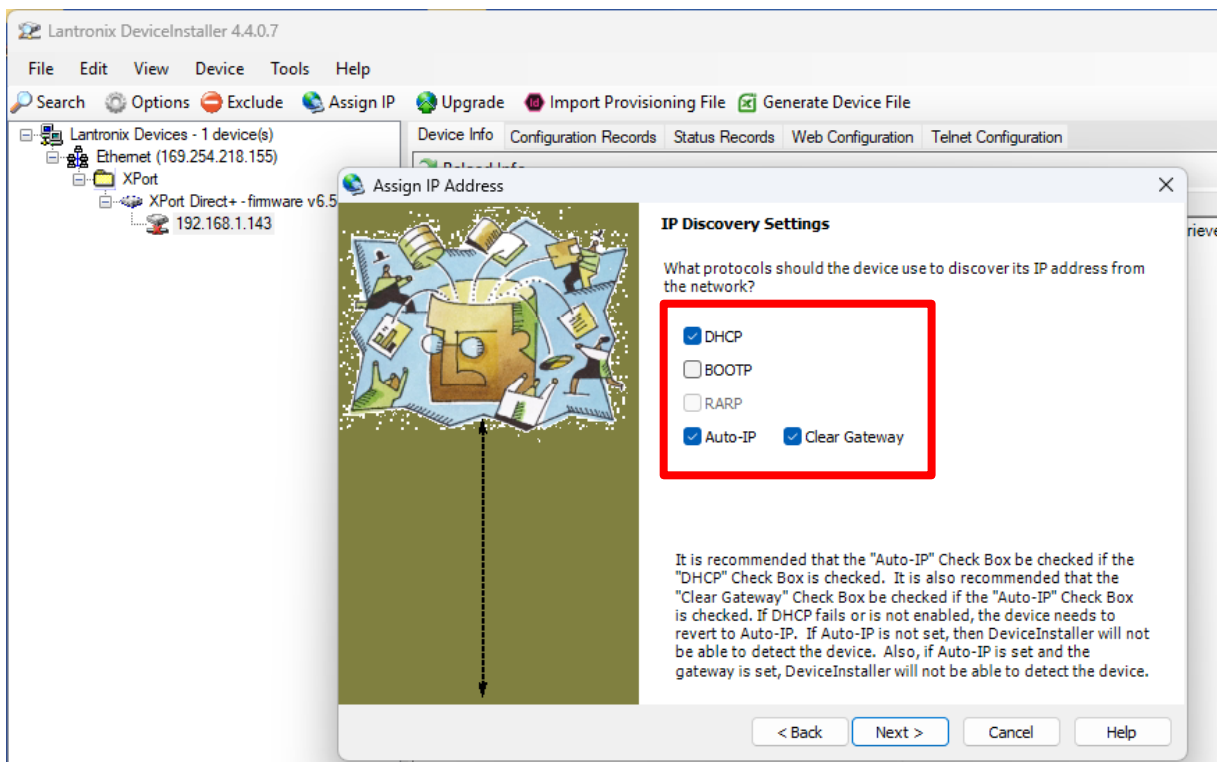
Lantronix DeviceInstaller 4.4.0.7

File Edit View Device Tools Help

Search Options Exclude Assign IP Upgrade Import Provisioning File Generate Device File

Lantronix Devices - 1 device(s)
Ethernet (169.254.218.155)
XPort
XPort Direct+ - firmware v6.5
192.168.1.143

Device Info Configuration Records Status Records Web Configuration Telnet Configuration

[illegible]

rieve

Assign IP Address

IP Discovery Settings

What protocols should the device use to discover its IP address from the network?

DHCP

BOOTP

RARP

Auto-IP Clear Gateway

It is recommended that the "Auto-IP" Check Box be checked if the "DHCP" Check Box is checked. It is also recommended that the "Clear Gateway" Check Box be checked if the "Auto-IP" Check Box is checked. If DHCP fails or is not enabled, the device needs to revert to Auto-IP. If Auto-IP is not set, then DeviceInstaller will not be able to detect the device. Also, if Auto-IP is set and the gateway is set, DeviceInstaller will not be able to detect the device.

< Back Next > Cancel Help